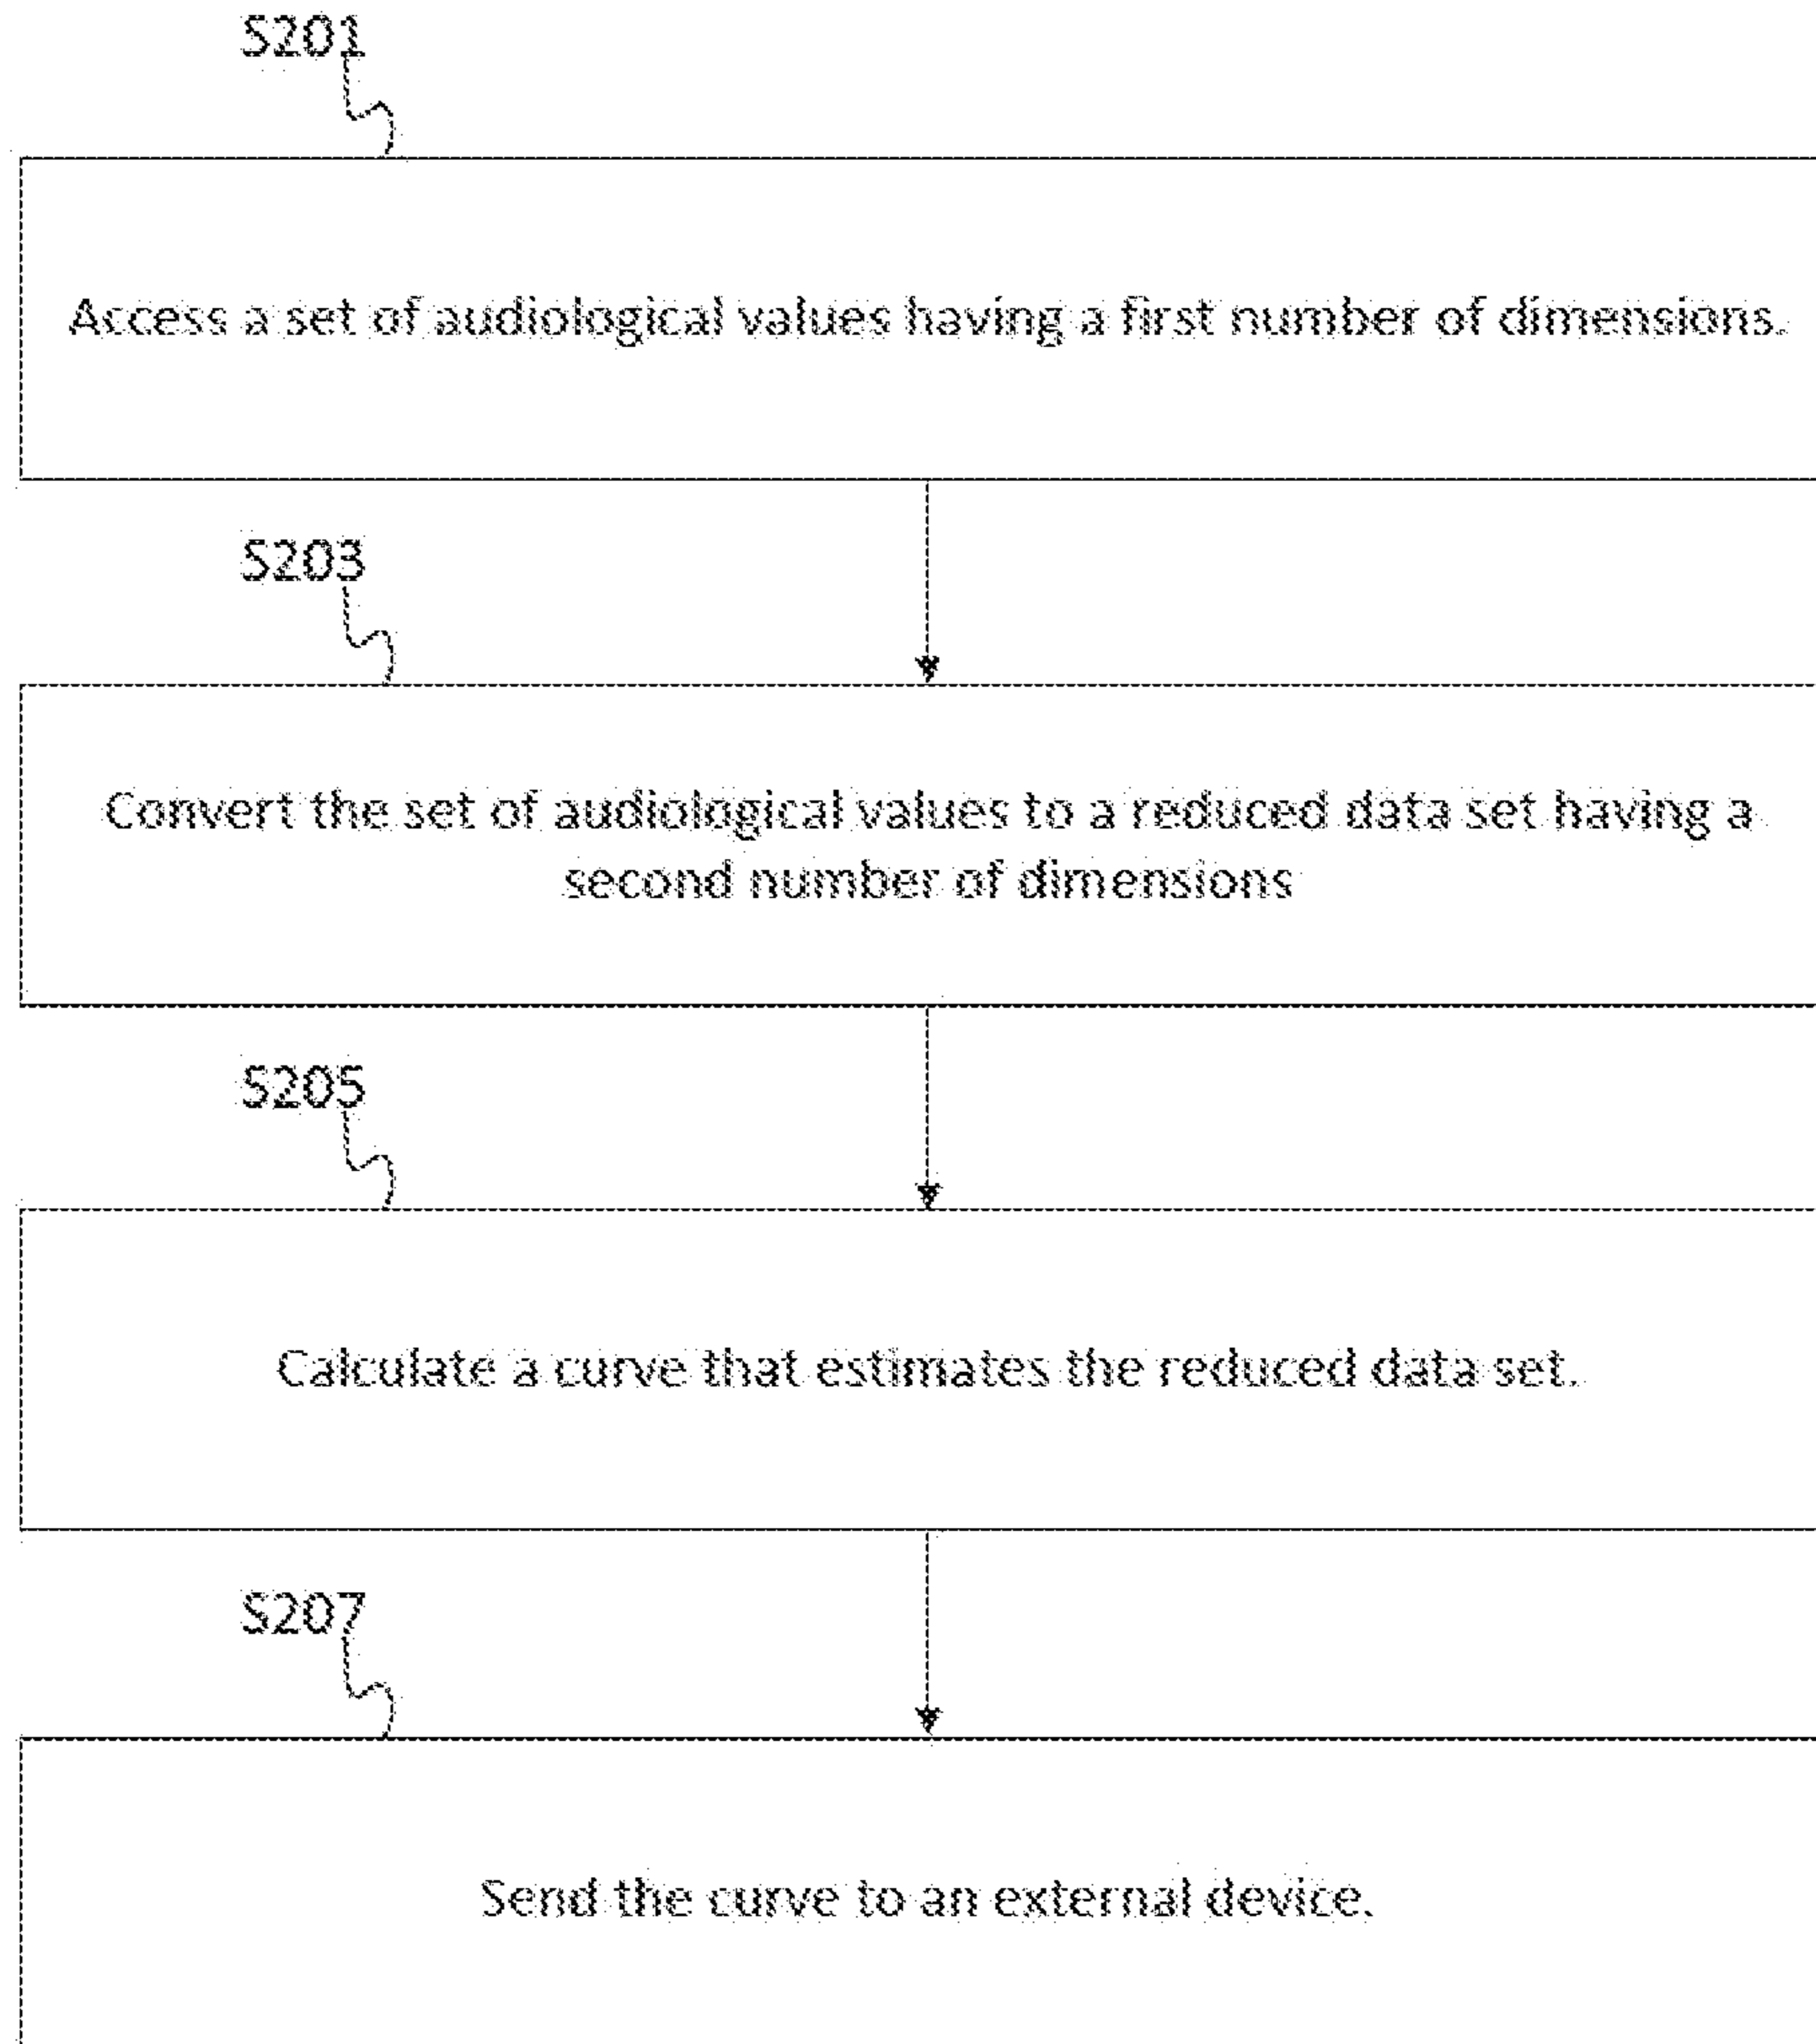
S201

Access a set of audiological values having a first number of dimensions.

S203

Convert the set of audiological values to a reduced data set having a second number of dimensions

S205

Calculate a curve that estimates the reduced data set.

S207

Send the curve to an external device.